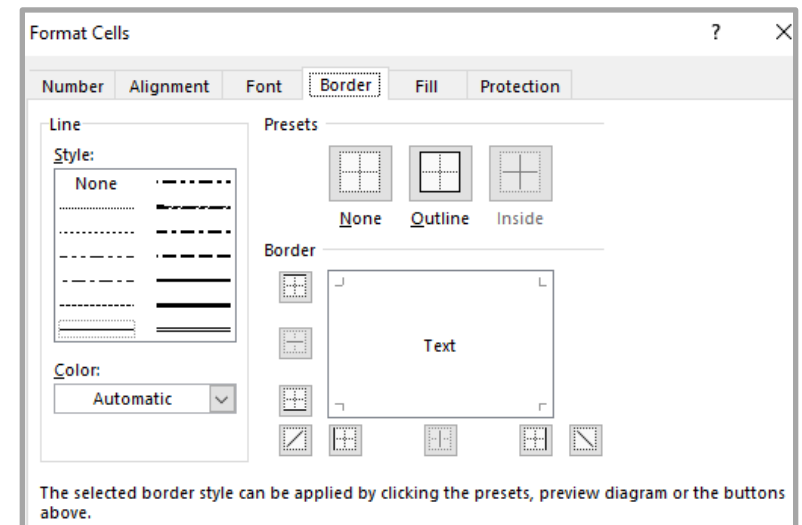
Format Cells

?

Number

Alignment

Font

Border

Fill

Protection

Line

Style:

None

Color:

Automatic

Presets

None

Outline

Inside

Border

Text

The selected border style can be applied by clicking the presets, preview diagram or the buttons above.